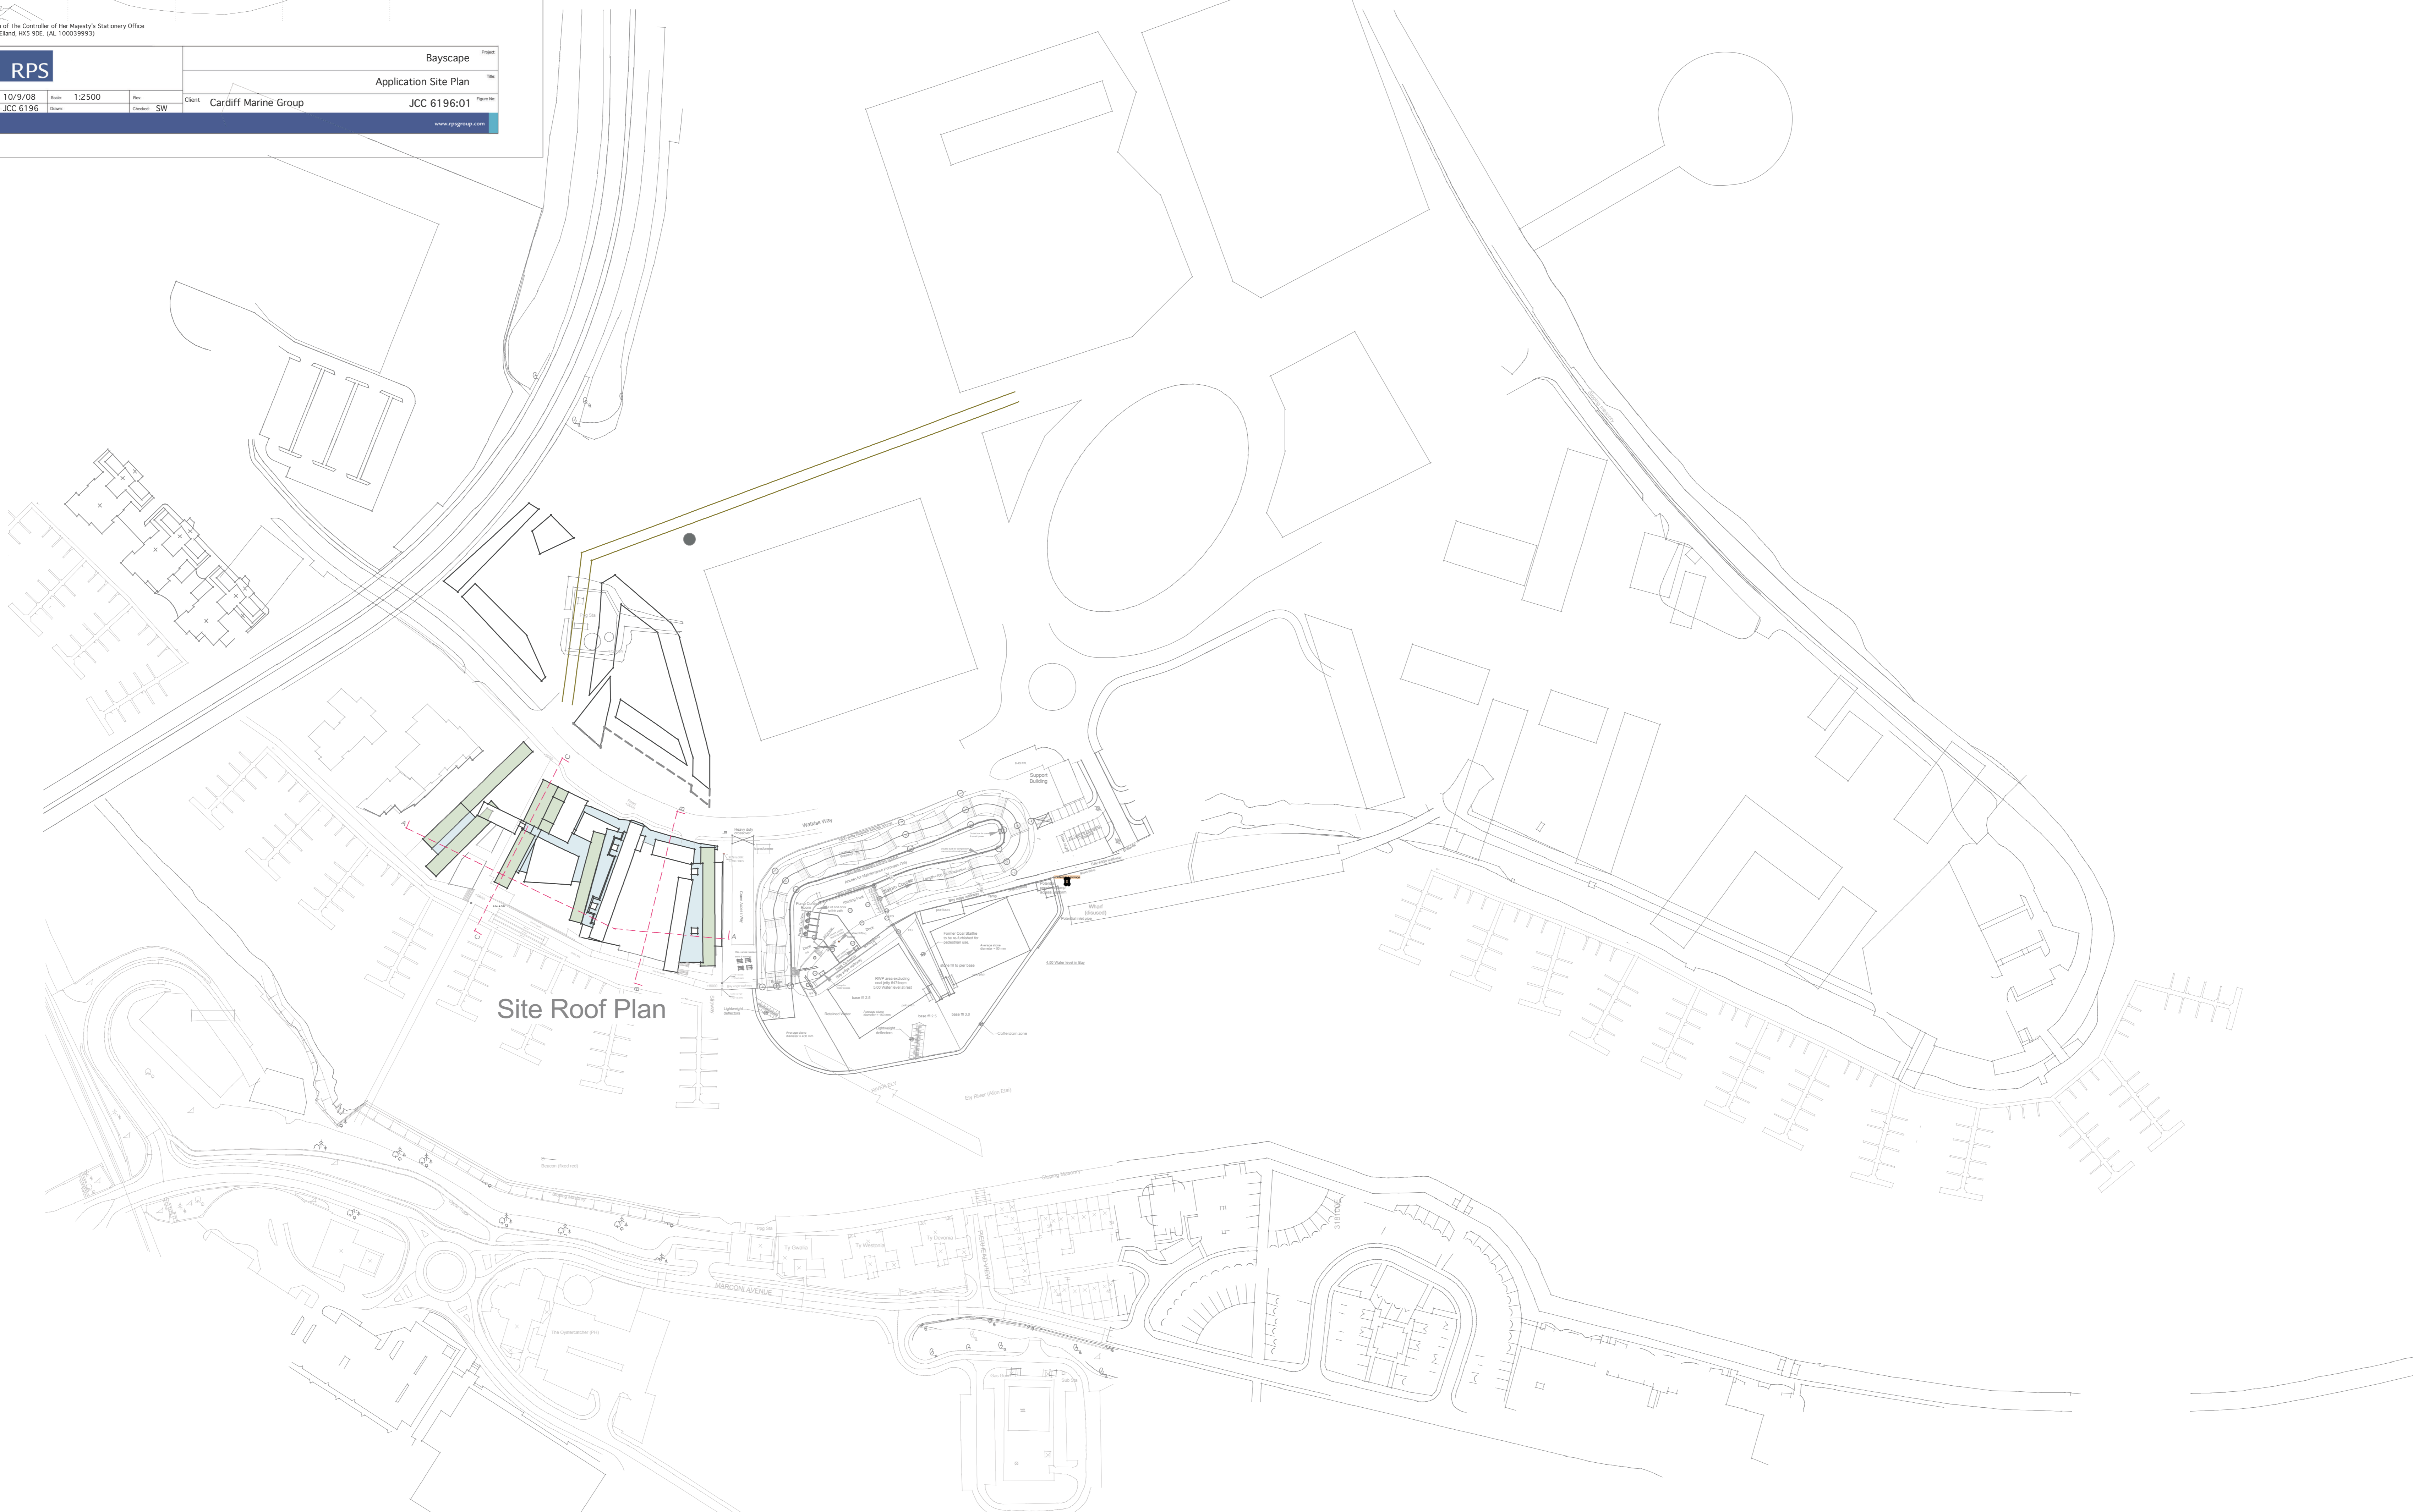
of The Controller of Her Majesty's Stationery Office
Elland, HX5 9DE. (AL 100039993)

RPS

Project
Bayscape

Title
Application Site Plan

Client Cardiff Marine Group

Figure No.
JCC 6196:01

10/9/08 Scale 1:2500 Rev

JCC 6196 Drawn Checked SW

www.rpsgroup.com

Watkiss Way

Support Building

Wharf (disused)

Former Coal Staithe to be re-furbished for pedestrian use

Site Roof Plan

Ely River (Afon Elai)

MARCONI AVENUE

Ty Gwalia

Ty Westonia

Ty Glenora

The Gablemaker (PH)